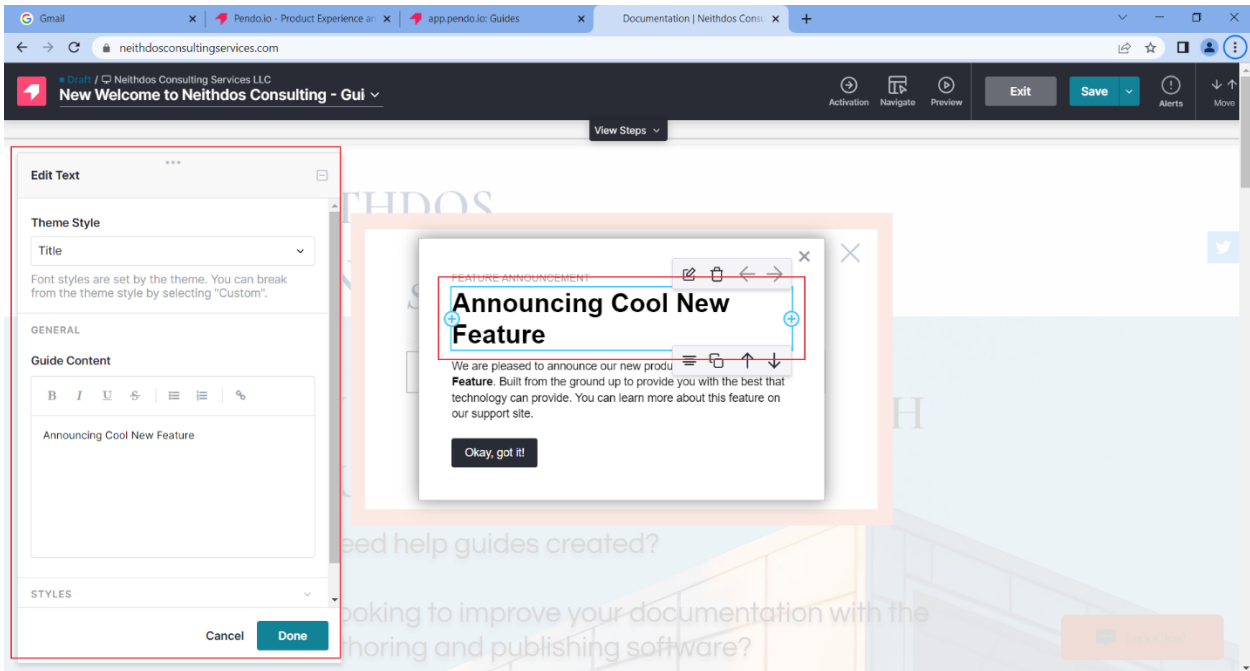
Gmail
Pendo.io - Product Experience an
app.pendo.io: Guides
Documentation | Neithdos Consu
neithdosconsultingservices.com

Draft / Neithdos Consulting Services LLC
New Welcome to Neithdos Consulting - Gui
Activation Navigate Preview
Exit
Save
Alerts
Move
View Steps

Edit Text
Theme Style
Title
Font styles are set by the theme. You can break from the theme style by selecting "Custom".
GENERAL
Guide Content
B I U S
Announcing Cool New Feature
STYLES
Cancel Done

FEATURE ANNOUNCEMENT
Announcing Cool New Feature
We are pleased to announce our new produ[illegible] Feature. Built from the ground up to provide you with the best that technology can provide. You can learn more about this feature on our support site.
Okay, got it!

eed help guides created?
ooking to improve your documentation with the
horing and publishing software?